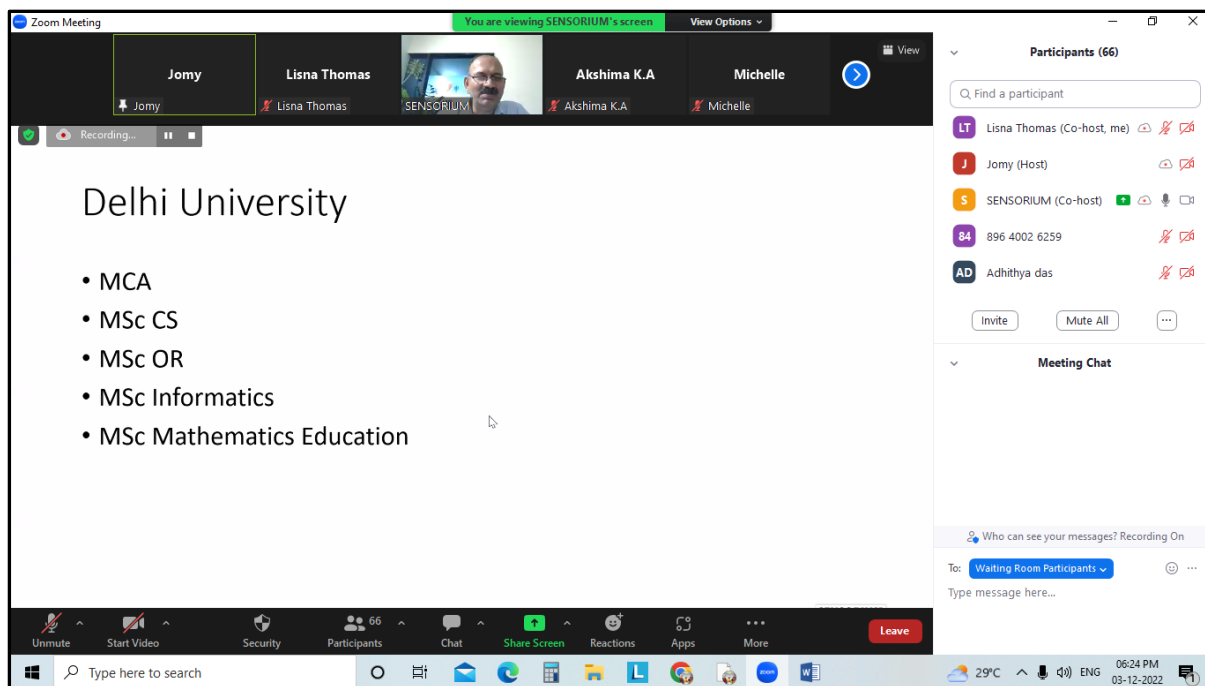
Zoom Meeting

You are viewing SENSORIUM's screen

View Options

View

Jomy
Jomy

Lisna Thomas
Lisna Thomas

SENSORIUM

Akshima K.A
Akshima K.A

Michelle
Michelle

Recording...

Delhi University

• MCA
• MSc CS
• MSc OR
• MSc Informatics
• MSc Mathematics Education

Participants (66)

Find a participant

LT Lisna Thomas (Co-host, me)

J Jomy (Host)

S SENSORIUM (Co-host)

84 896 4002 6259

AD Adhithya das

Invite

Mute All

...

Meeting Chat

Who can see your messages? Recording On

To: Waiting Room Participants

Type message here...

Unmute

Start Video

Security

66 Participants

Chat

Share Screen

Reactions

Apps

More

Leave

Type here to search

29°C

ENG

06:24 PM
03-12-2022